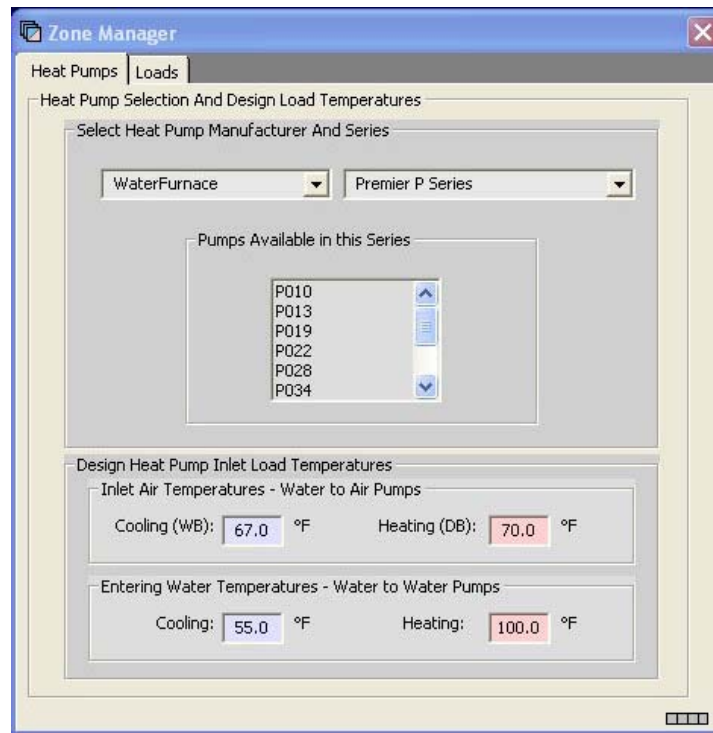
Zone Manager

Heat Pumps | Loads

Heat Pump Selection And Design Load Temperatures

Select Heat Pump Manufacturer And Series

WaterFurnace

Premier P Series

Pumps Available in this Series

P010
P013
P019
P022
P028
P034

Design Heat Pump Inlet Load Temperatures

Inlet Air Temperatures - Water to Air Pumps

Cooling (WB): 67.0 °F

Heating (DB): 70.0 °F

Entering Water Temperatures - Water to Water Pumps

Cooling: 55.0 °F

Heating: 100.0 °F